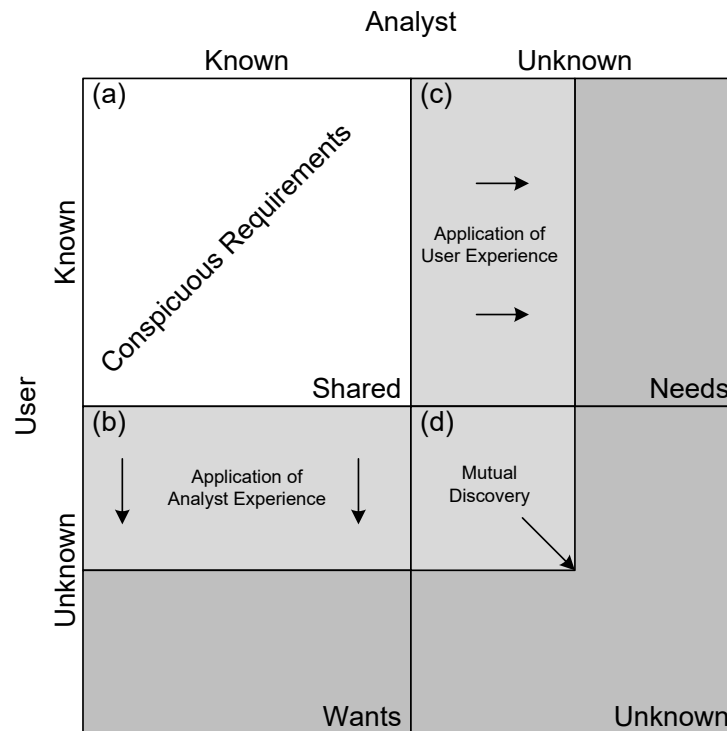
Analyst

Known

Unknown

User

Known

Unknown

(a)

Conspicuous Requirements

Shared

(c)

Application of User Experience

Needs

(b)

Application of Analyst Experience

(d)

Mutual Discovery

Wants

Unknown